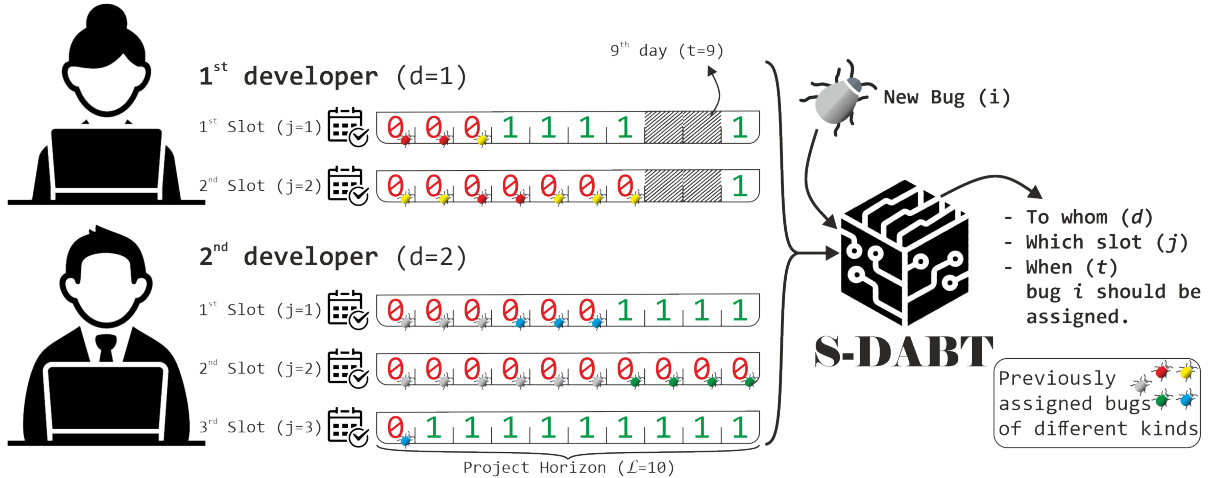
$9^{th}$ day (t=9)

$1^{st}$ developer (d=1)

$1^{st}$ Slot (j=1) 0 0 0 1 1 1 1 1

$2^{nd}$ Slot (j=2) 0 0 0 0 0 0 0 1

$2^{nd}$ developer (d=2)

$1^{st}$ Slot (j=1) 0 0 0 0 0 0 1 1 1 1

$2^{nd}$ Slot (j=2) 0 0 0 0 0 0 0 0 0 0

$3^{rd}$ Slot (j=3) 0 1 1 1 1 1 1 1 1 1

Project Horizon ($\mathcal{L}$=10)

New Bug (i)

- To whom ($d$)
- Which slot ($j$)
- When ($t$) bug $i$ should be assigned.

S-DABT

Previously assigned bugs of different kinds